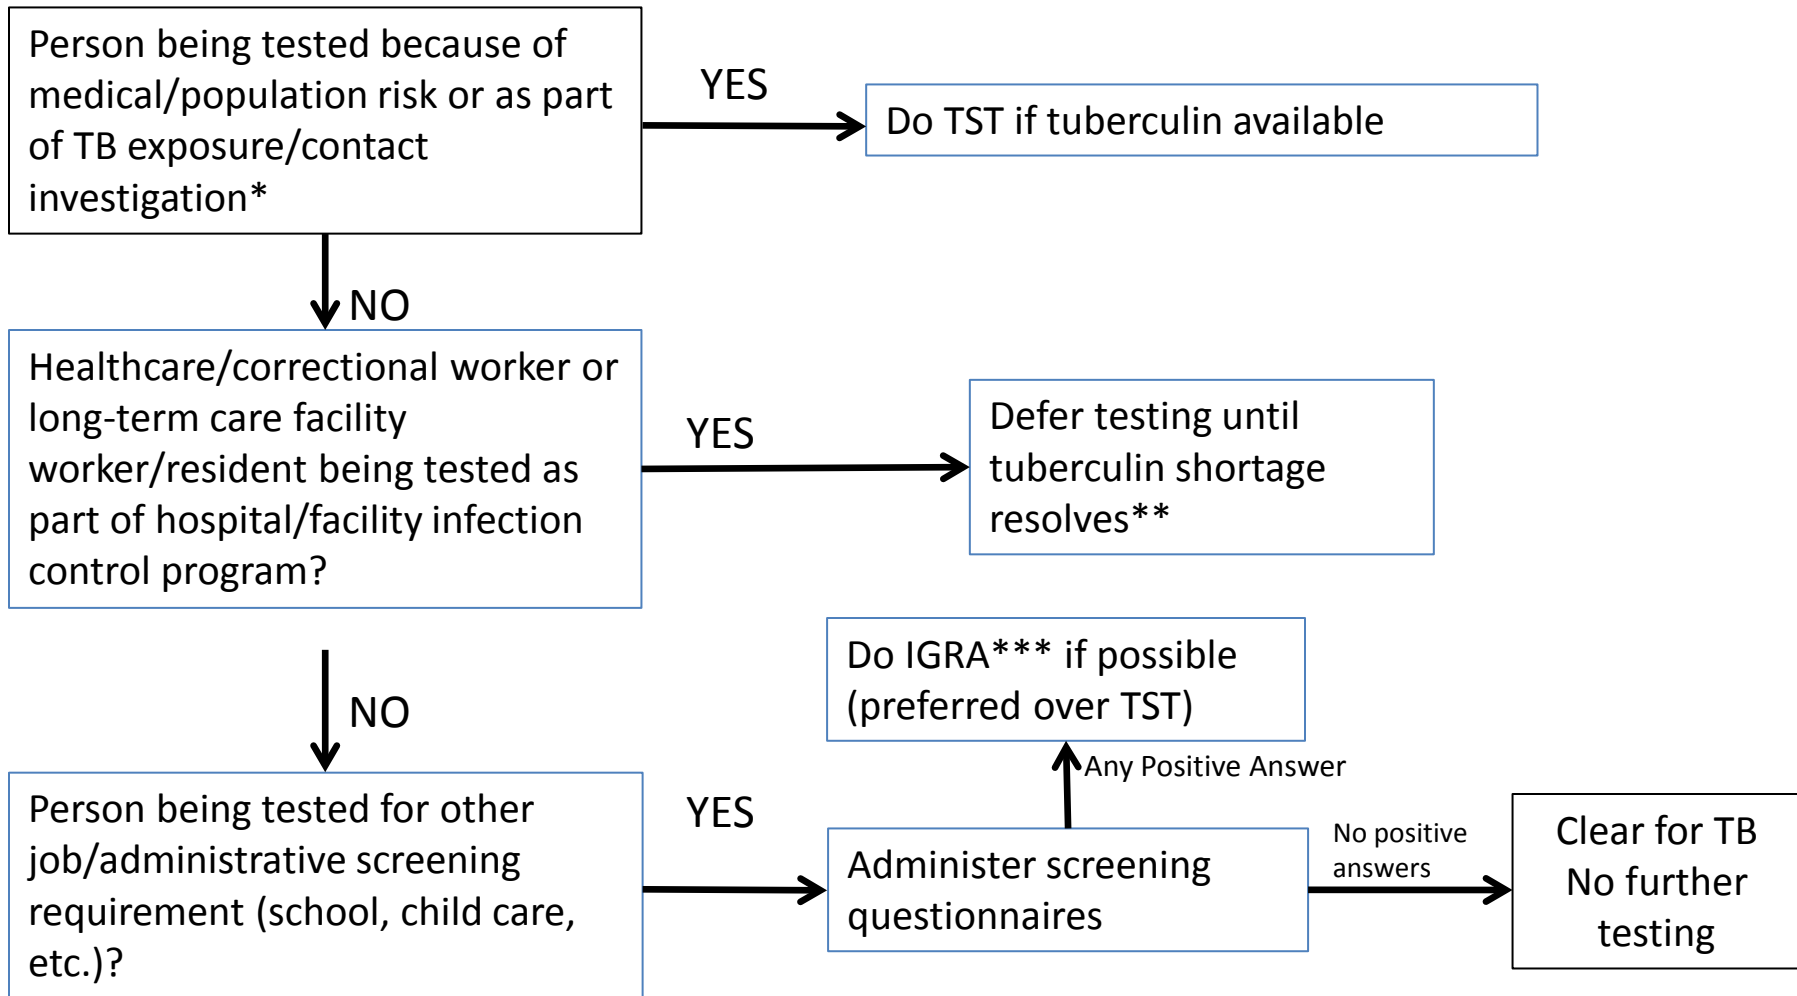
Person being tested because of medical/population risk or as part of TB exposure/contact investigation*

YES

Do TST if tuberculin available

NO

Healthcare/correctional worker or long-term care facility worker/resident being tested as part of hospital/facility infection control program?

YES

Defer testing until tuberculin shortage resolves**

NO

Do IGRA*** if possible (preferred over TST)

Any Positive Answer

Person being tested for other job/administrative screening requirement (school, child care, etc.)?

YES

Administer screening questionnaires

No positive answers

Clear for TB No further testing